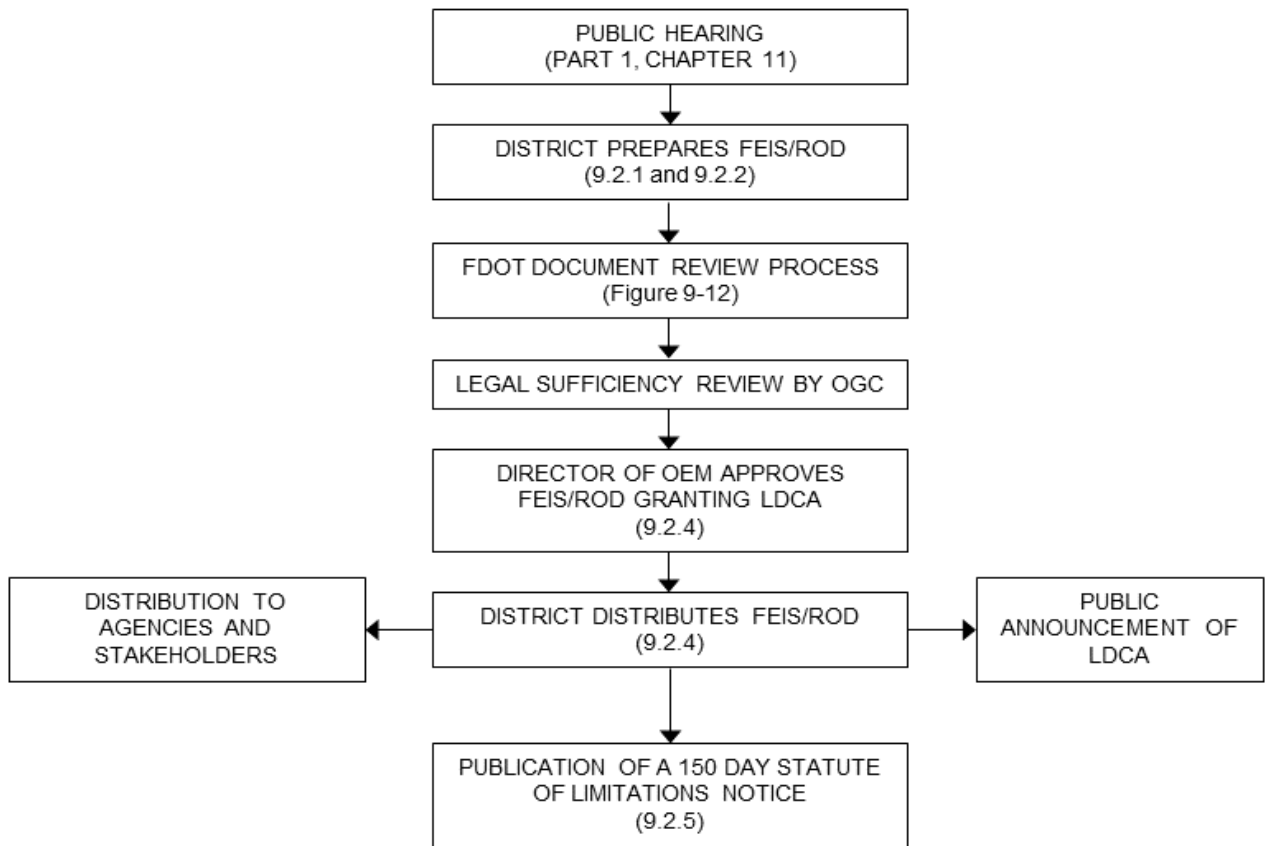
PUBLIC HEARING
(PART 1, CHAPTER 11)

DISTRICT PREPARES FEIS/ROD
(9.2.1 and 9.2.2)

FDOT DOCUMENT REVIEW PROCESS
(Figure 9-12)

LEGAL SUFFICIENCY REVIEW BY OGC

DIRECTOR OF OEM APPROVES FEIS/ROD GRANTING LDCA
(9.2.4)

DISTRIBUTION TO AGENCIES AND STAKEHOLDERS

DISTRICT DISTRIBUTES FEIS/ROD
(9.2.4)

PUBLIC ANNOUNCEMENT OF LDCA

PUBLICATION OF A 150 DAY STATUTE OF LIMITATIONS NOTICE
(9.2.5)